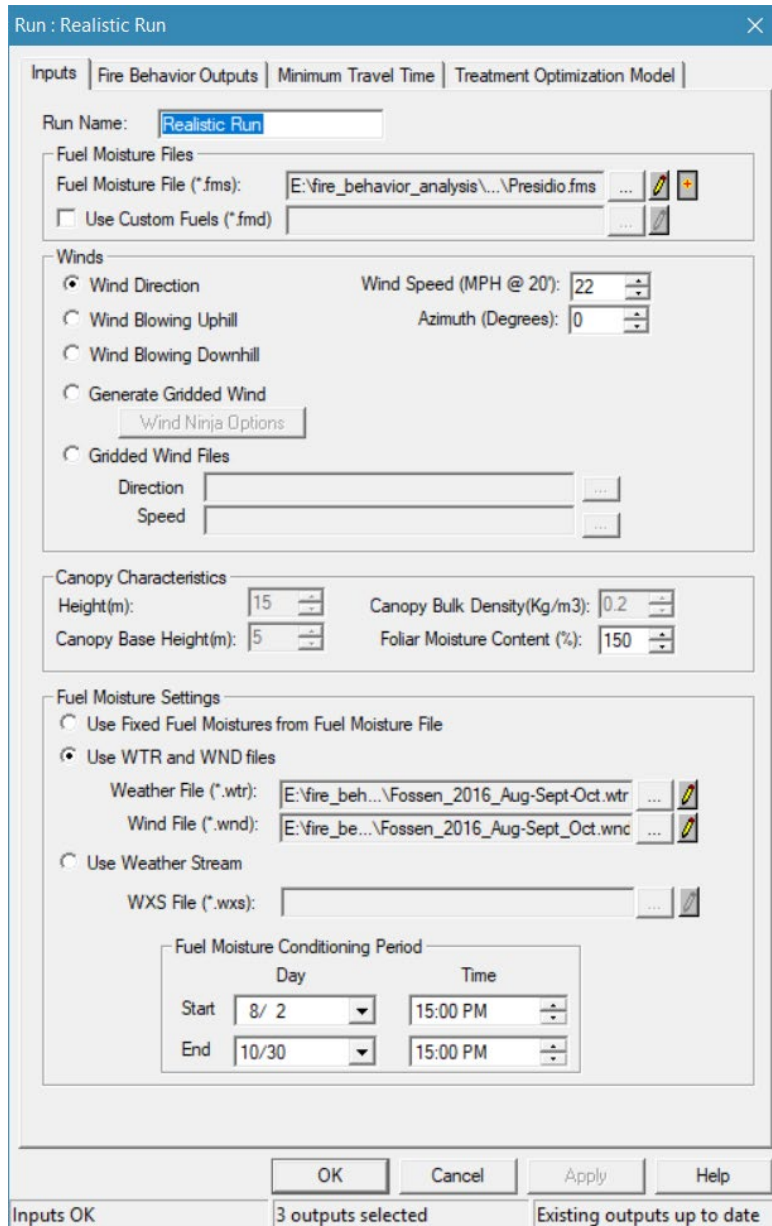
Run : Realistic Run

Inputs | Fire Behavior Outputs | Minimum Travel Time | Treatment Optimization Model

Run Name: Realistic Run

Fuel Moisture Files
Fuel Moisture File (*.fms): E:\fire_behavior_analysis\...\Presidio.fms ...
Use Custom Fuels (*.fmd) ...

Winds
Wind Direction
Wind Speed (MPH @ 20'): 22
Wind Blowing Uphill
Azimuth (Degrees): 0
Wind Blowing Downhill
Generate Gridded Wind
Wind Ninja Options
Gridded Wind Files
Direction ...
Speed ...

Canopy Characteristics
Height(m): 15
Canopy Bulk Density(Kg/m3): 0.2
Canopy Base Height(m): 5
Foliar Moisture Content (%): 150

Fuel Moisture Settings
Use Fixed Fuel Moistures from Fuel Moisture File
Use WTR and WND files
Weather File (*.wtr): E:\fire_beh...\Fossen_2016_Aug-Sept-Oct.wtr ...
Wind File (*.wnd): E:\fire_be...\Fossen_2016_Aug-Sept_Oct.wnd ...
Use Weather Stream
WXS File (*.wxs): ...

Fuel Moisture Conditioning Period
Day
Time
Start 8/ 2 15:00 PM
End 10/30 15:00 PM

OK Cancel Apply Help

Inputs OK | 3 outputs selected | Existing outputs up to date